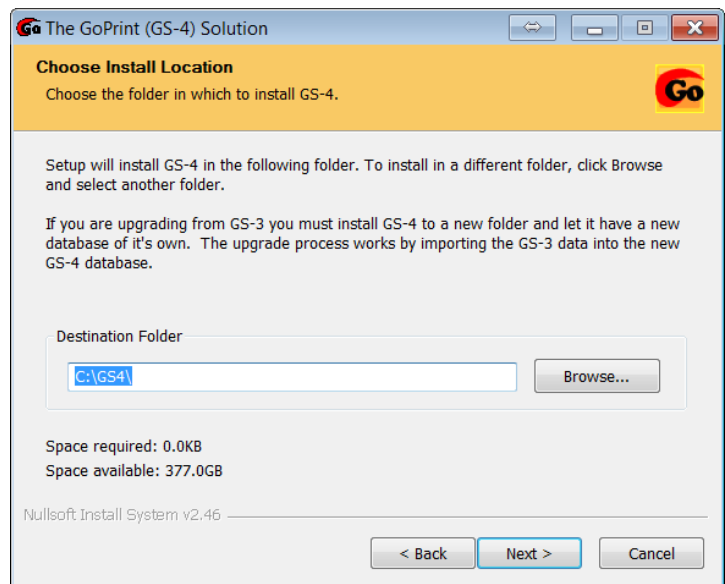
The GoPrint (GS-4) Solution

Choose Install Location

Choose the folder in which to install GS-4.

Go

Setup will install GS-4 in the following folder. To install in a different folder, click Browse and select another folder.

If you are upgrading from GS-3 you must install GS-4 to a new folder and let it have a new database of it's own. The upgrade process works by importing the GS-3 data into the new GS-4 database.

Destination Folder

C:\GS4\

Browse...

Space required: 0.0KB

Space available: 377.0GB

Nullsoft Install System v2.46

< Back

Next >

Cancel